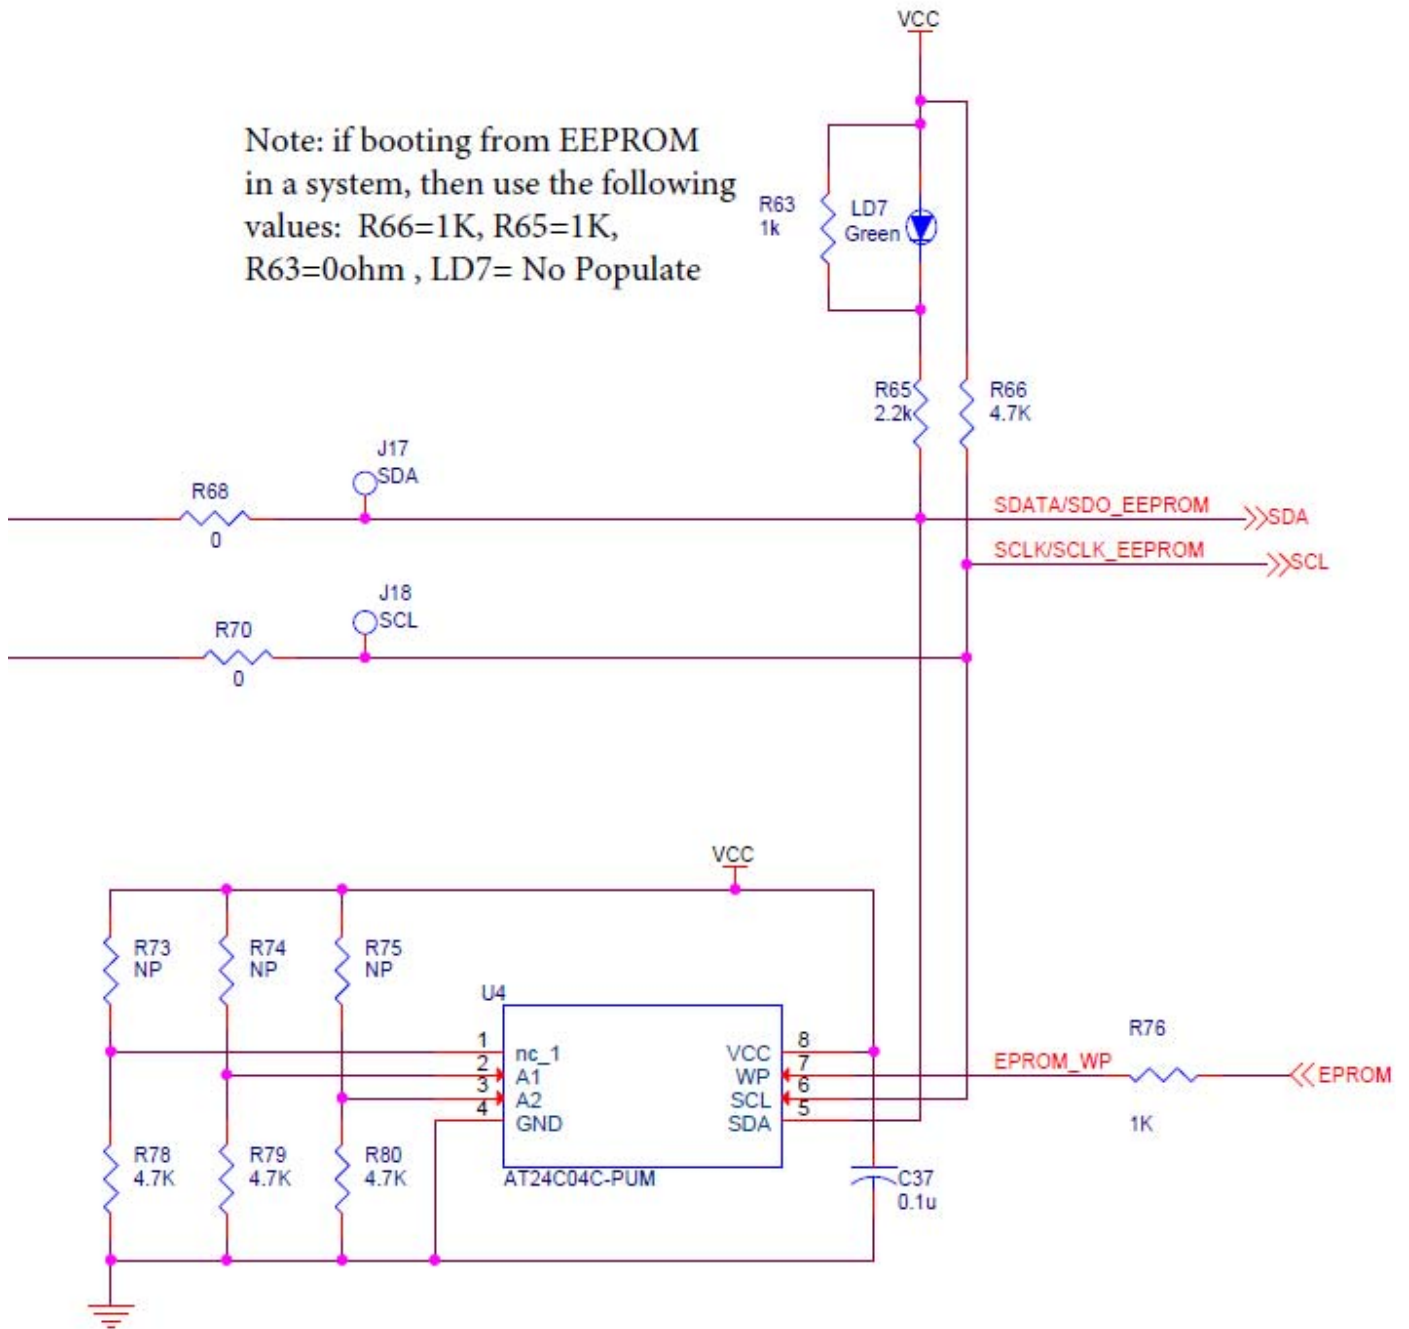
VCC

Note: if booting from EEPROM in a system, then use the following values: R66=1K, R65=1K, R63=0ohm , LD7= No Populate

R63
1k

LD7
Green

R65
2.2k

R66
4.7K

J17
SDA

R68
0

SDATA/SDO_EEPROM

SDA

SCLK/SCLK_EEPROM

SCL

J18
SCL

R70
0

VCC

R73
NP

R74
NP

R75
NP

U4

1
2
3
4

nc_1
A1
A2
GND

VCC
WP
SCL
SDA

8
7
6
5

AT24C04C-PUM

R76

EPROM_WP

EPROM

1K

R78
4.7K

R79
4.7K

R80
4.7K

C37
0.1u